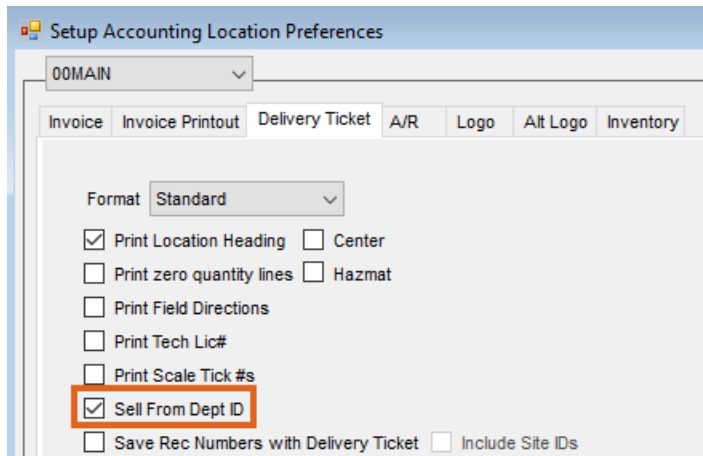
Setup Accounting Location Preferences

00MAIN

Invoice | Invoice Printout | Delivery Ticket | A/R | Logo | Alt Logo | Inventory

Format Standard

Print Location Heading
Center
Print zero quantity lines
Hazmat
Print Field Directions
Print Tech Lic#
Print Scale Tick #s
Sell From Dept ID
Save Rec Numbers with Delivery Ticket
Include Site IDs